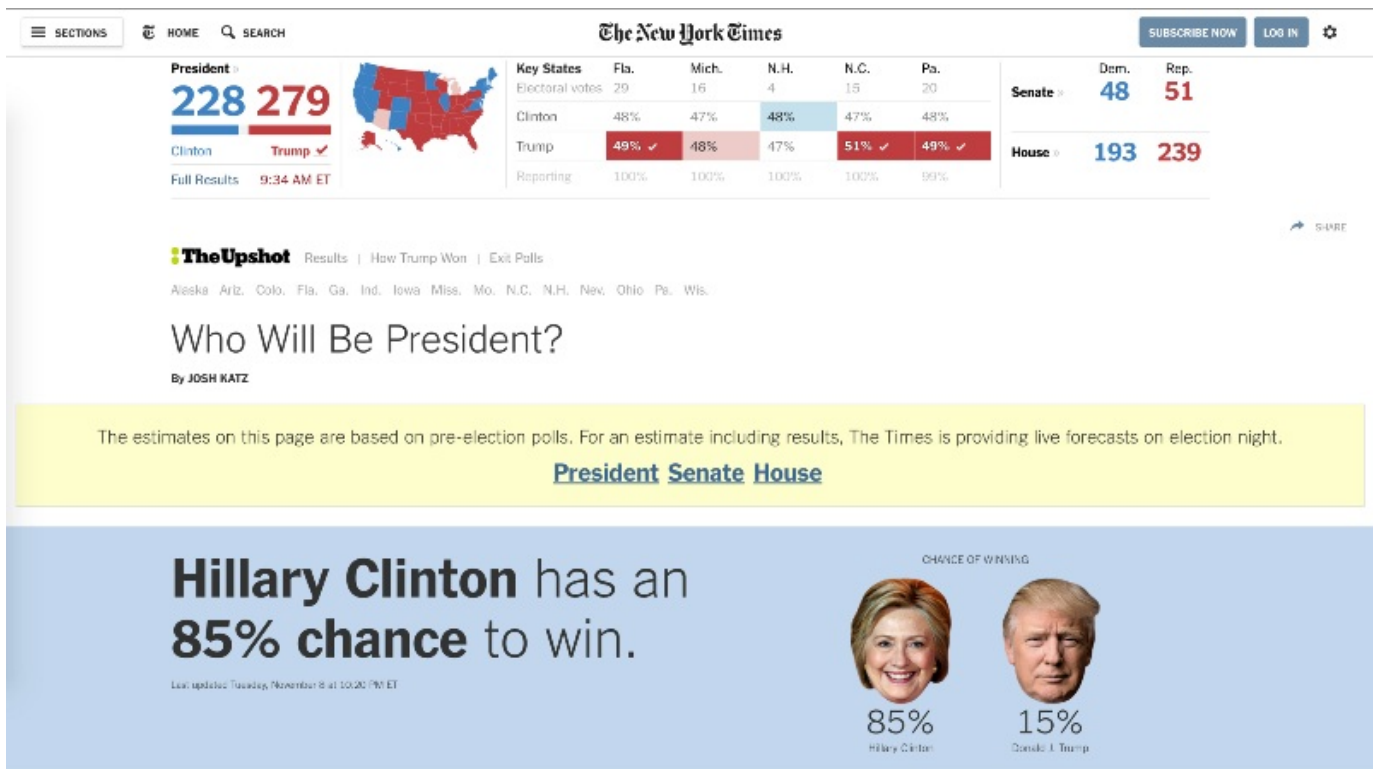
SECTIONS HOME SEARCH

The New York Times

SUBSCRIBE NOW LOG IN

President »
228 279
Clinton Trump ✓
Full Results 9:34 AM ET

| Key States | Fla. | Mich. | N.H. | N.C. | Pa. |
|---|---|---|---|---|---|
| Electoral votes | 29 | 16 | 4 | 15 | 20 |
| Clinton | 48% | 47% | 48% | 47% | 48% |
| Trump | 49% ✓ | 48% | 47% | 51% ✓ | 49% ✓ |
| Reporting | 100% | 100% | 100% | 100% | 99% |

| | Dem. | Rep. |
|---|---|---|
| Senate » | 48 | 51 |
| House » | 193 | 239 |

SHARE

The Upshot Results | How Trump Won | Exit Polls

Alaska Ariz. Colo. Fla. Ga. Ind. Iowa Miss. Mo. N.C. N.H. Nev. Ohio Pa. Wis.

Who Will Be President?

By JOSH KATZ

The estimates on this page are based on pre-election polls. For an estimate including results, The Times is providing live forecasts on election night.

President Senate House

Hillary Clinton has an 85% chance to win.

Last updated Tuesday, November 8 at 10:20 PM ET

CHANCE OF WINNING

85%
Hillary Clinton

15%
Donald J. Trump